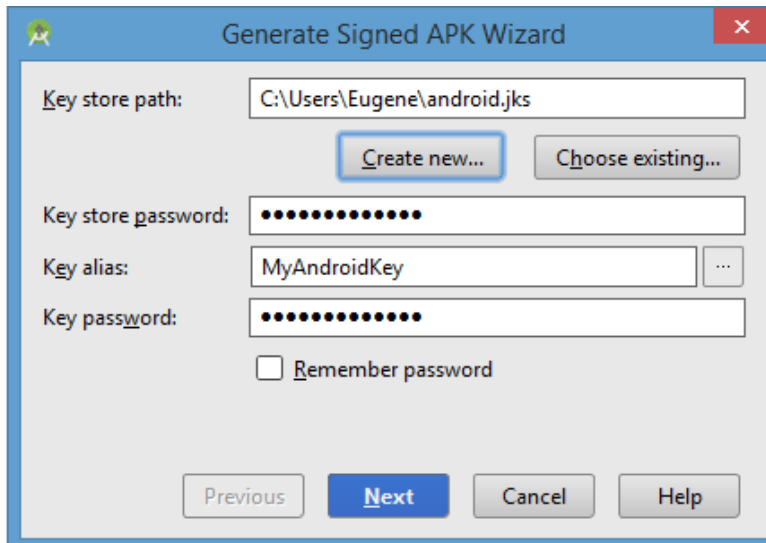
Generate Signed APK Wizard

Key store path: C:\Users\Eugene\android.jks

Create new... Choose existing...

Key store password: •••••••••••••

Key alias: MyAndroidKey ...

Key password: •••••••••••••

Remember password

Previous Next Cancel Help